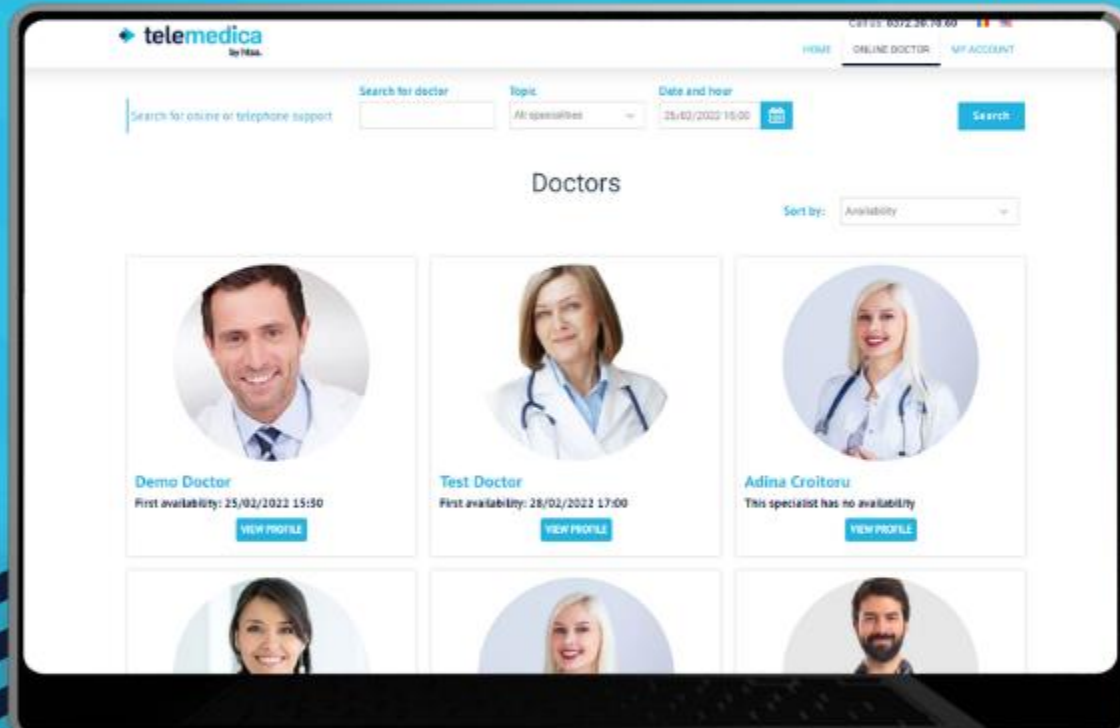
telemedica
by Nisa.

Call us: 0372.20.70.60

HOME ONLINE DOCTOR MY ACCOUNT

Search for online or telephone support

Search for doctor

Topic
All specialities

Date and hour
25/02/2022 16:00

Search

Doctors

Sort by: Availability

Demo Doctor
First availability: 25/02/2022 15:50
VIEW PROFILE

Test Doctor
First availability: 28/02/2022 17:00
VIEW PROFILE

Adina Croitoru
This specialist has no availability
VIEW PROFILE